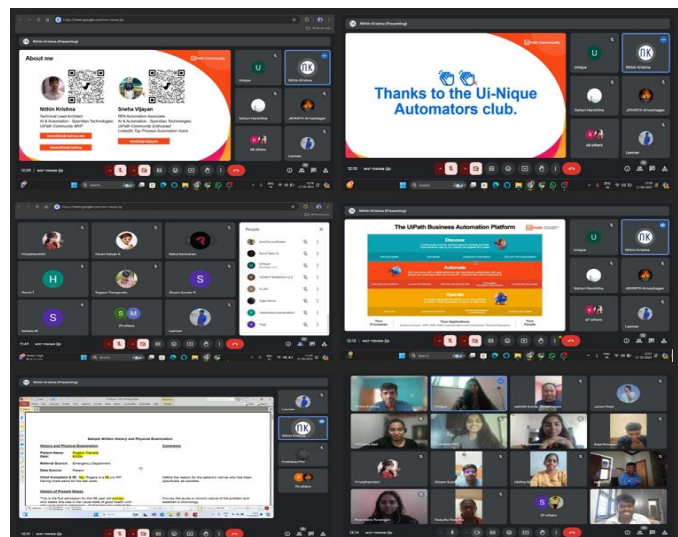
Nithin Krishna (Presenting)

About me

Nithin Krishna
Technical Lead Architect
AI & Automation - Spendan Technologies
UiPath Community MVP

Sneha Vijayan
RPA Automation Associate
AI & Automation - Spendan Technologies
UiPath Community Enthusiast

Thanks to the Ui-Nique Automators club.

People

The UiPath Business Automation Platform

Discover

Automate

Operate

Sample Written History and Physical Examination

History and Physical Examination

Comments

Patient Name:

Date:

Referral Source: Emergency Department

Data Source: Patient

Chief Complaint & ID:

History of Present Illness

Nithin Krishna

NK

U

H

S

S M

48 others

47 others

27 others

Lecturer